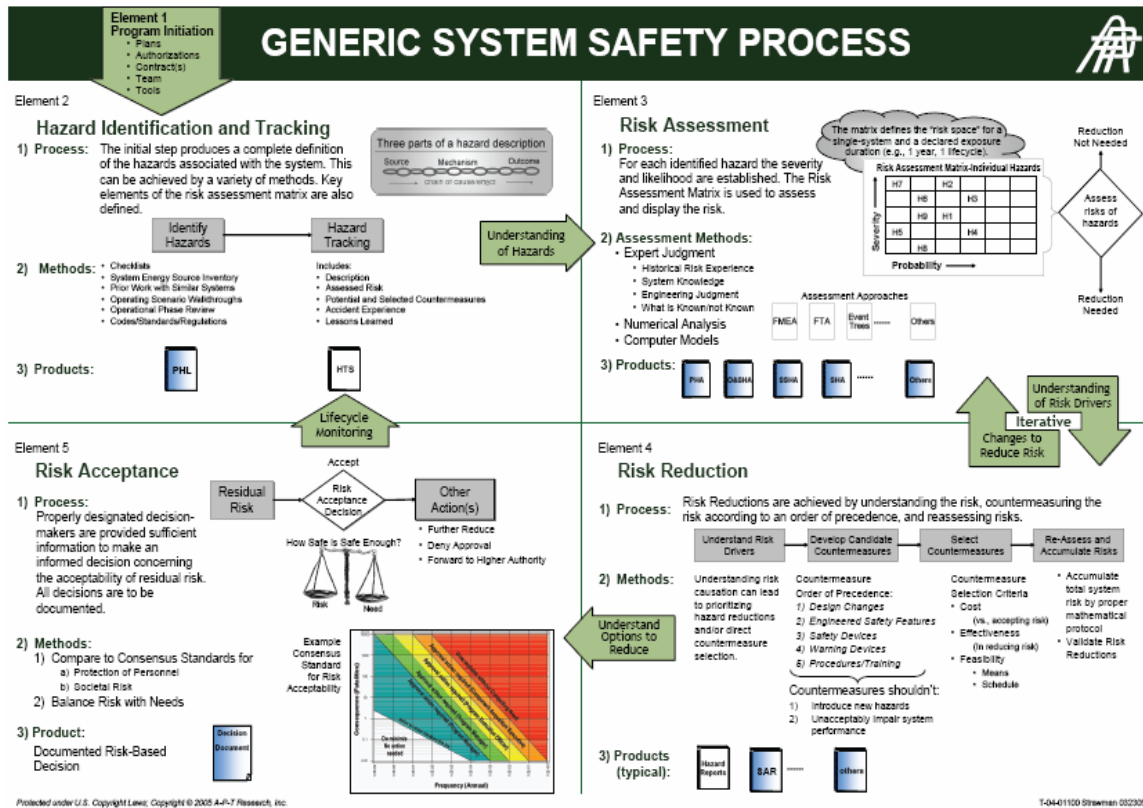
Element 1
Program Initiation
• Plans
• Authorizations
• Contract(s)
• Team
• Tools

GENERIC SYSTEM SAFETY PROCESS

Element 2

Hazard Identification and Tracking

1) Process: The initial step produces a complete definition of the hazards associated with the system. This can be achieved by a variety of methods. Key elements of the risk assessment matrix are also defined.

Three parts of a hazard description
Source Mechanism Outcome
chain of cause/effect

Identify Hazards

Hazard Tracking

2) Methods:
• Checklists
• System Energy Source Inventory
• Prior Work with Similar Systems
• Operating Scenario Walkthroughs
• Operational Phase Review
• Codes/Standards/Regulations

Includes:
• Description
• Assessed Risk
• Potential and Selected Countermeasures
• Accident Experience
• Lessons Learned

3) Products: PHL HTS

Understanding of Hazards

Element 3

Risk Assessment

1) Process:
For each identified hazard the severity and likelihood are established. The Risk Assessment Matrix is used to assess and display the risk.

The matrix defines the "risk space" for a single-system and a declared exposure duration (e.g., 1 year, 1 lifecycle).

Risk Assessment Matrix-Individual Hazards

| H7 | | H2 | | |
|---|---|---|---|---|
| | H6 | | H3 | |
| | H9 | H1 | | |
| H5 | | | H4 | |
| | H8 | | | |

Severity
Probability

Reduction Not Needed
Assess risks of hazards
Reduction Needed

2) Assessment Methods:
• Expert Judgment
• Historical Risk Experience
• System Knowledge
• Engineering Judgment
• What is Known/not Known
• Numerical Analysis
• Computer Models

Assessment Approaches
FMEA FTA Event Trees ...... Others

3) Products: PHA O&SHA SSHA SHA ...... Others

Understanding of Risk Drivers
Iterative
Changes to Reduce Risk

Lifecycle Monitoring

Element 5

Risk Acceptance

1) Process:
Properly designated decision-makers are provided sufficient information to make an informed decision concerning the acceptability of residual risk. All decisions are to be documented.

Residual Risk
Accept
Risk Acceptance Decision
Other Action(s)
• Further Reduce
• Deny Approval
• Forward to Higher Authority

How Safe is Safe Enough?
Risk Need

2) Methods:
1) Compare to Consensus Standards for
a) Protection of Personnel
b) Societal Risk
2) Balance Risk with Needs

Example Consensus Standard for Risk Acceptability

Consequence (Fatalities)
Frequency (Annual)

3) Product:
Documented Risk-Based Decision

Decision Document

Understand Options to Reduce

Element 4

Risk Reduction

1) Process: Risk Reductions are achieved by understanding the risk, countermeasuring the risk according to an order of precedence, and reassessing risks.

Understand Risk Drivers
Develop Candidate Countermeasures
Select Countermeasures
Re-Assess and Accumulate Risks

2) Methods:
Understanding risk causation can lead to prioritizing hazard reductions and/or direct countermeasure selection.

Countermeasure Order of Precedence:
1) Design Changes
2) Engineered Safety Features
3) Safety Devices
4) Warning Devices
5) Procedures/Training

Countermeasures shouldn't:
1) Introduce new hazards
2) Unacceptably impair system performance

Countermeasure Selection Criteria
• Cost
(vs., accepting risk)
• Effectiveness
(in reducing risk)
• Feasibility
• Means
• Schedule

• Accumulate total system risk by proper mathematical protocol
• Validate Risk Reductions

3) Products (typical): Hazard Reports SAR ...... others

Protected under U.S. Copyright Laws; Copyright © 2005 A-P-T Research, Inc.

T-04-01100 Strawman 03230